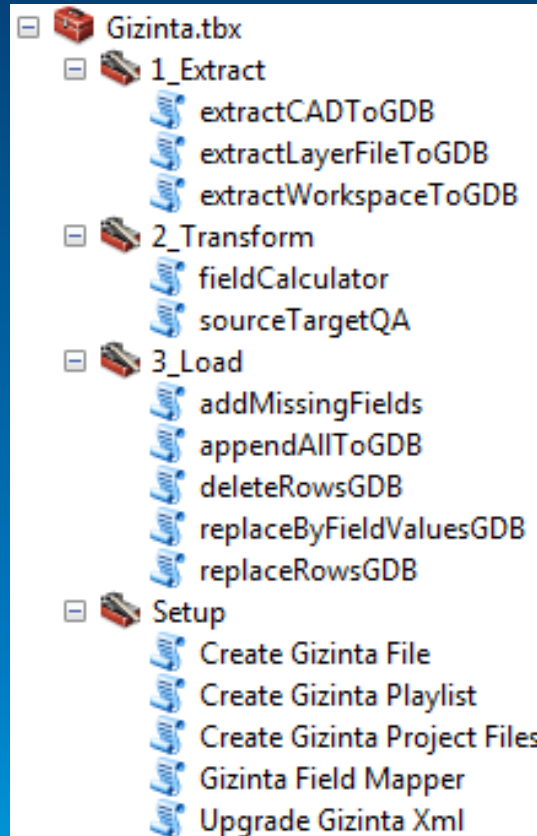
Gizinta.tbx
1_Extract
extractCADToGDB
extractLayerFileToGDB
extractWorkspaceToGDB
2_Transform
fieldCalculator
sourceTargetQA
3_Load
addMissingFields
appendAllToGDB
deleteRowsGDB
replaceByFieldValuesGDB
replaceRowsGDB
Setup
Create Gizinta File
Create Gizinta Playlist
Create Gizinta Project Files
Gizinta Field Mapper
Upgrade Gizinta Xml